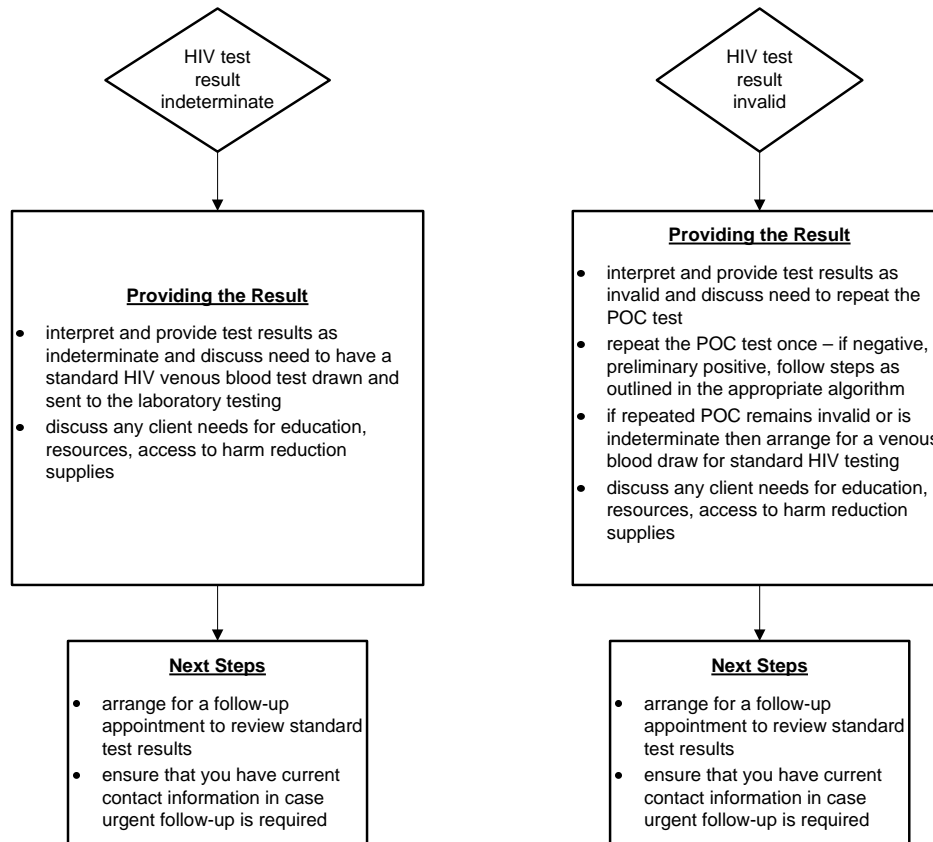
HIV test result indeterminate

Providing the Result

- interpret and provide test results as indeterminate and discuss need to have a standard HIV venous blood test drawn and sent to the laboratory testing
- discuss any client needs for education, resources, access to harm reduction supplies

Next Steps

- arrange for a follow-up appointment to review standard test results
- ensure that you have current contact information in case urgent follow-up is required

HIV test result invalid

Providing the Result

- interpret and provide test results as invalid and discuss need to repeat the POC test
- repeat the POC test once – if negative, preliminary positive, follow steps as outlined in the appropriate algorithm
- if repeated POC remains invalid or is indeterminate then arrange for a venous blood draw for standard HIV testing
- discuss any client needs for education, resources, access to harm reduction supplies

Next Steps

- arrange for a follow-up appointment to review standard test results
- ensure that you have current contact information in case urgent follow-up is required